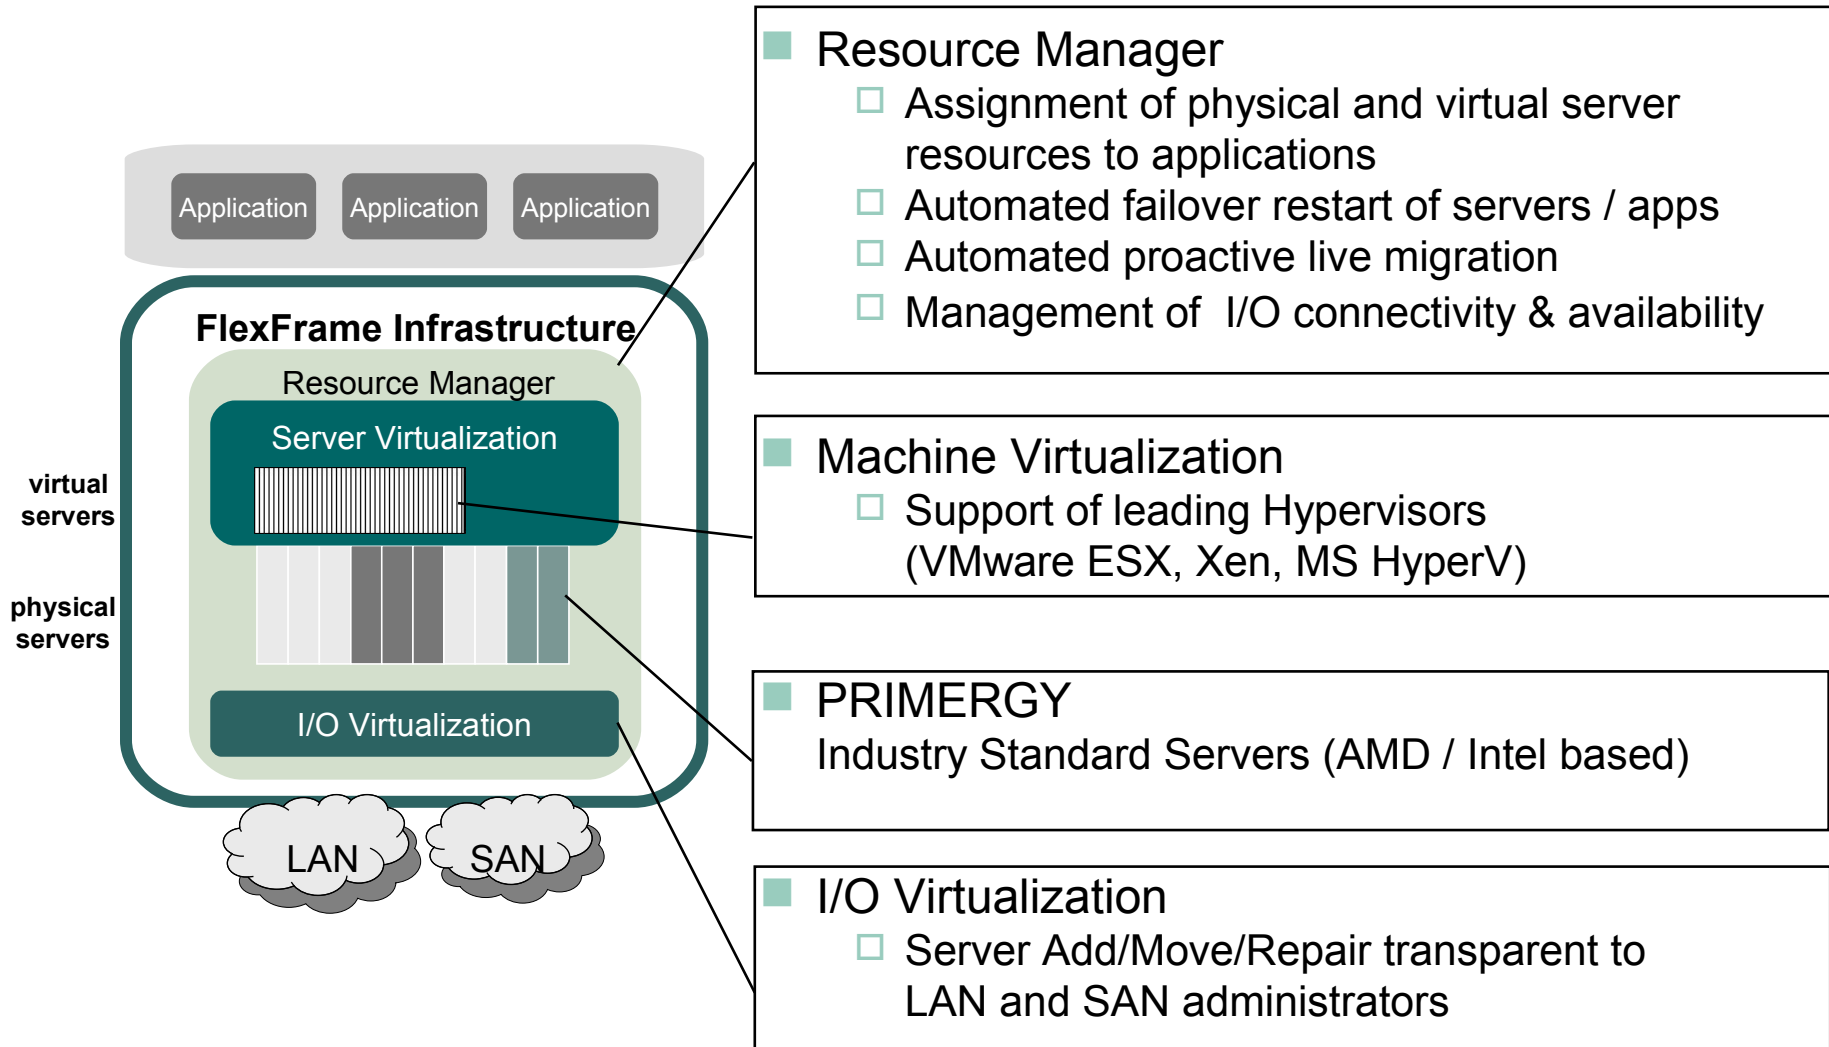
Application Application Application

FlexFrame Infrastructure

Resource Manager

Server Virtualization

virtual servers

physical servers

I/O Virtualization

LAN

SAN

Resource Manager
- Assignment of physical and virtual server resources to applications
- Automated failover restart of servers / apps
- Automated proactive live migration
- Management of I/O connectivity & availability

Machine Virtualization
- Support of leading Hypervisors (VMware ESX, Xen, MS HyperV)

PRIMERGY
Industry Standard Servers (AMD / Intel based)

I/O Virtualization
- Server Add/Move/Repair transparent to LAN and SAN administrators